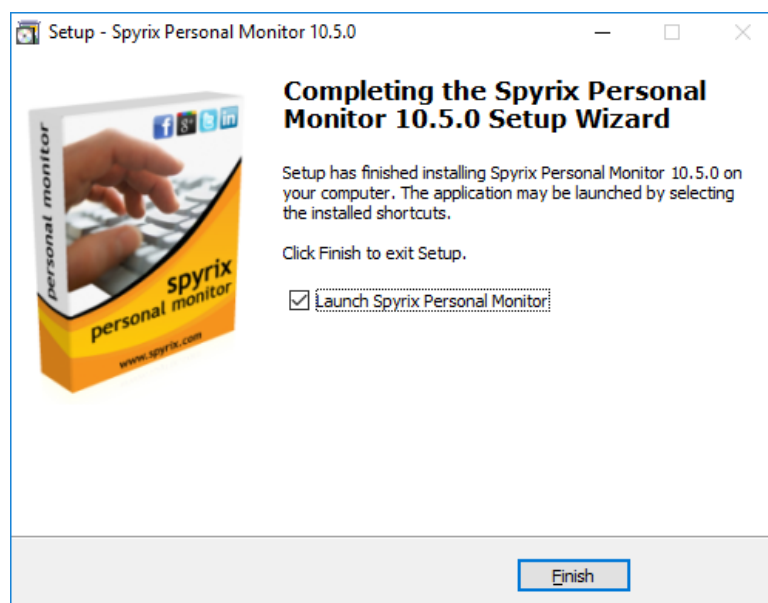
Setup - Spyrix Personal Monitor 10.5.0

personal monitor

spyrix
personal monitor

www.spyrix.com

Completing the Spyrix Personal Monitor 10.5.0 Setup Wizard

Setup has finished installing Spyrix Personal Monitor 10.5.0 on your computer. The application may be launched by selecting the installed shortcuts.

Click Finish to exit Setup.

Launch Spyrix Personal Monitor

Finish